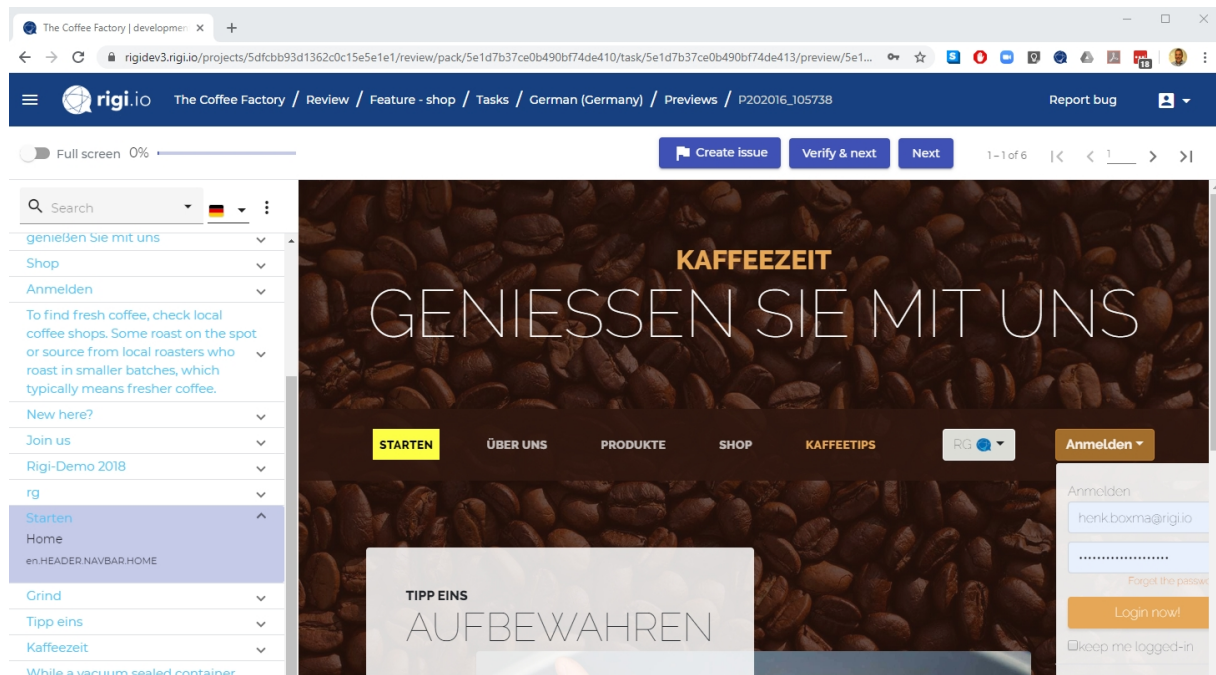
The Coffee Factory | developmen ×

rigidev3.rigi.io/projects/5dfcbb93d1362c0c15e5e1e1/review/pack/5e1d7b37ce0b490bf74de410/task/5e1d7b37ce0b490bf74de413/preview/5e1...

rigi.io The Coffee Factory / Review / Feature - shop / Tasks / German (Germany) / Previews / P202016_105738

Report bug

Full screen 0%

Create issue Verify & next Next 1 – 1 of 6 1

Search

genießen Sie mit uns
Shop
Anmelden
To find fresh coffee, check local coffee shops. Some roast on the spot or source from local roasters who roast in smaller batches, which typically means fresher coffee.
New here?
Join us
Rigi-Demo 2018
rg
Starten
Home
en.HEADER.NAVBAR.HOME
Grind
Tipp eins
Kaffeezeit
While a vacuum sealed container

KAFFEEZEIT
GENIESSEN SIE MIT UNS

STARTEN ÜBER UNS PRODUKTE SHOP KAFFEETIPS RG Anmelden

Anmelden
henk.boxma@rigi.io
••••••••••••••••••••
Forget the passw
Login now!
keep me logged-in

TIPP EINS
AUFBEWAHREN